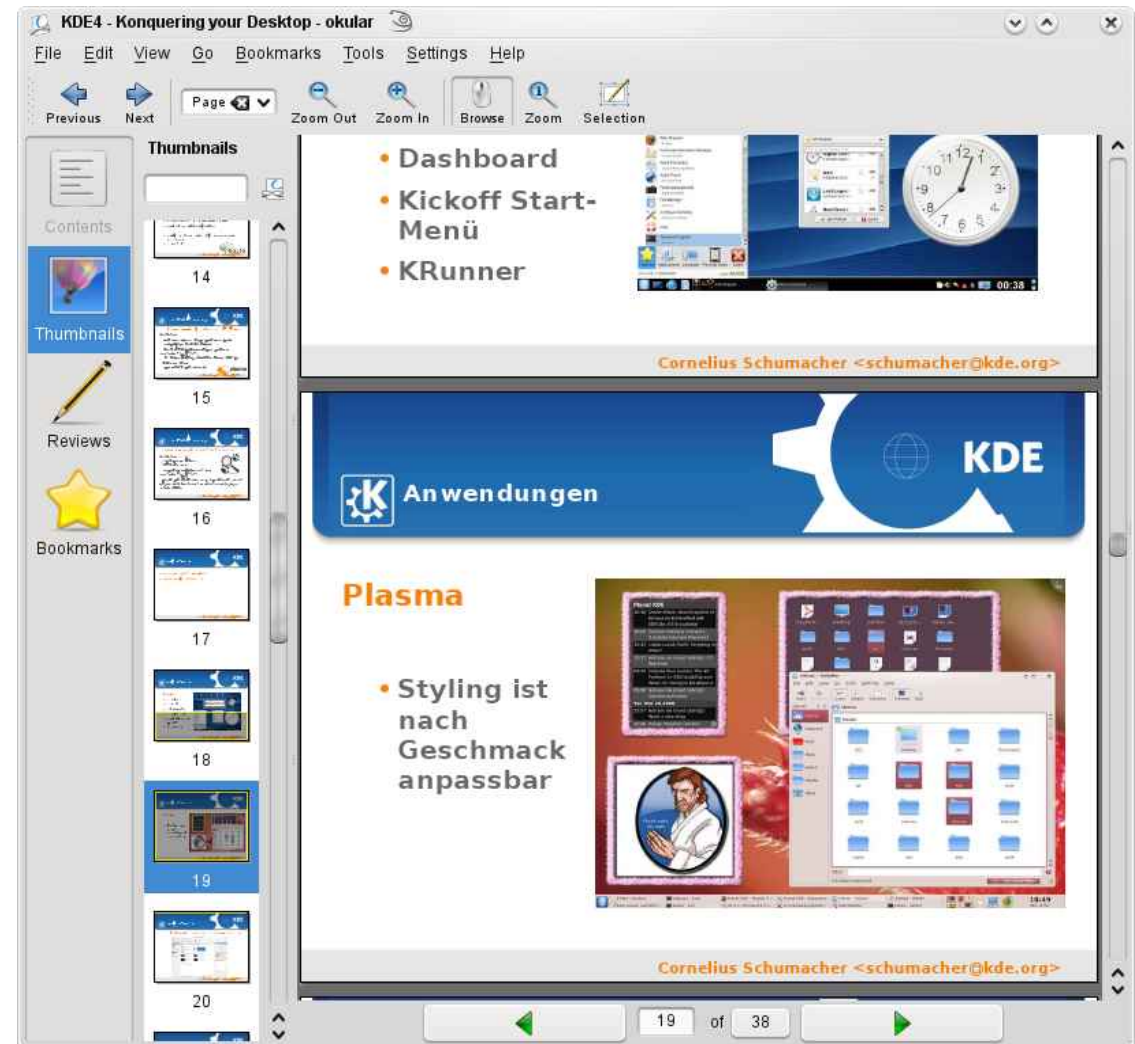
KDE4 - Konquering your Desktop - okular

File Edit View Go Bookmarks Tools Settings Help

Previous Next Page Zoom Out Zoom In Browse Zoom Selection

Contents
Thumbnails
Reviews
Bookmarks

Thumbnails

14
15
16
17
18
19
20

• Dashboard
• Kickoff Start-Menü
• KRunner

00:38

Cornelius Schumacher <schumacher@kde.org>

Anwendungen

KDE

Plasma

• Styling ist nach Geschmack anpassbar

Cornelius Schumacher <schumacher@kde.org>

19 of 38